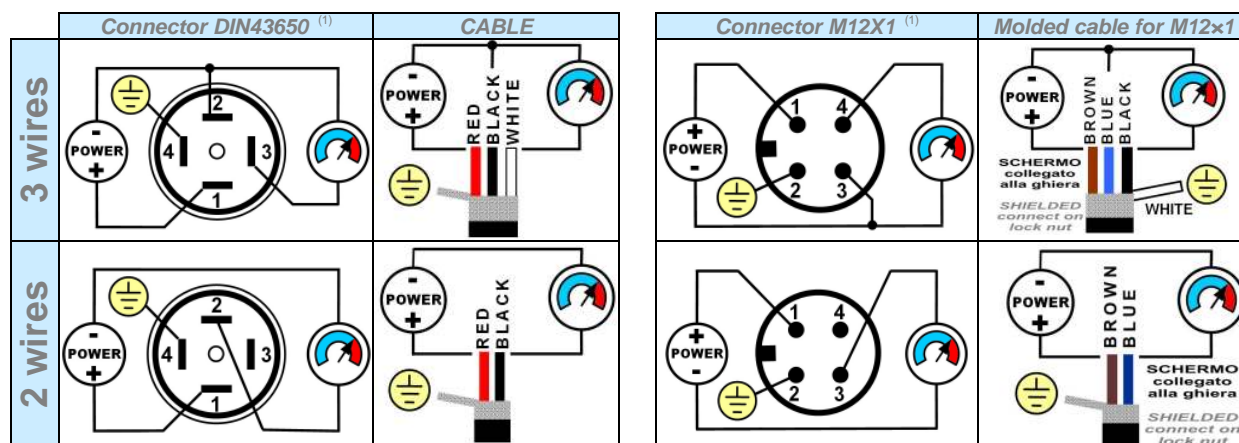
|  | Connector DIN43650 (1) | CABLE |
|---|---|---|
| 3 wires | - POWER + 4 2 3 1 | - POWER + RED BLACK WHITE |
| 2 wires | - POWER + 4 2 3 1 | - POWER + RED BLACK |

| Connector M12X1 (1) | Molded cable for M12×1 |
|---|---|
| + POWER - 1 4 2 3 | - POWER + BROWN BLUE BLACK SCHERMO collegato alla ghiera SHIELDED connect on lock nut WHITE |
| + POWER - 1 4 2 3 | - POWER + BROWN BLUE SCHERMO collegato alla ghiera SHIELDED connect on lock nut |